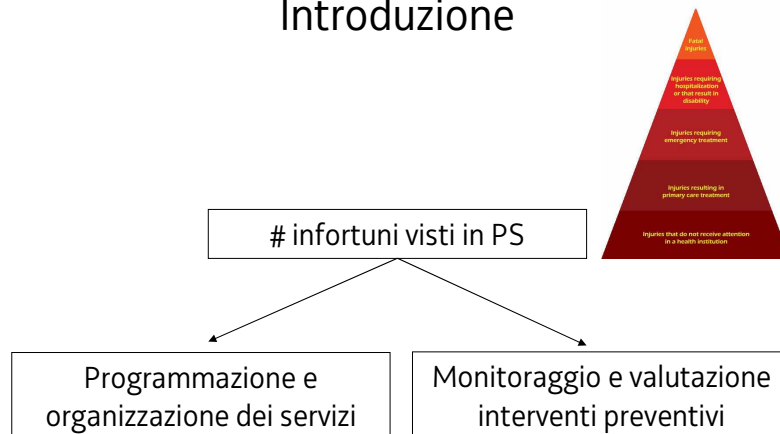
Introduzione

Fatal injuries

Injuries requiring hospitalization or that result in disability

Injuries requiring emergency treatment

Injuries resulting in primary care treatment

Injuries that do not receive attention in a health institution

# infortuni visti in PS

Programmazione e organizzazione dei servizi

Monitoraggio e valutazione interventi preventivi